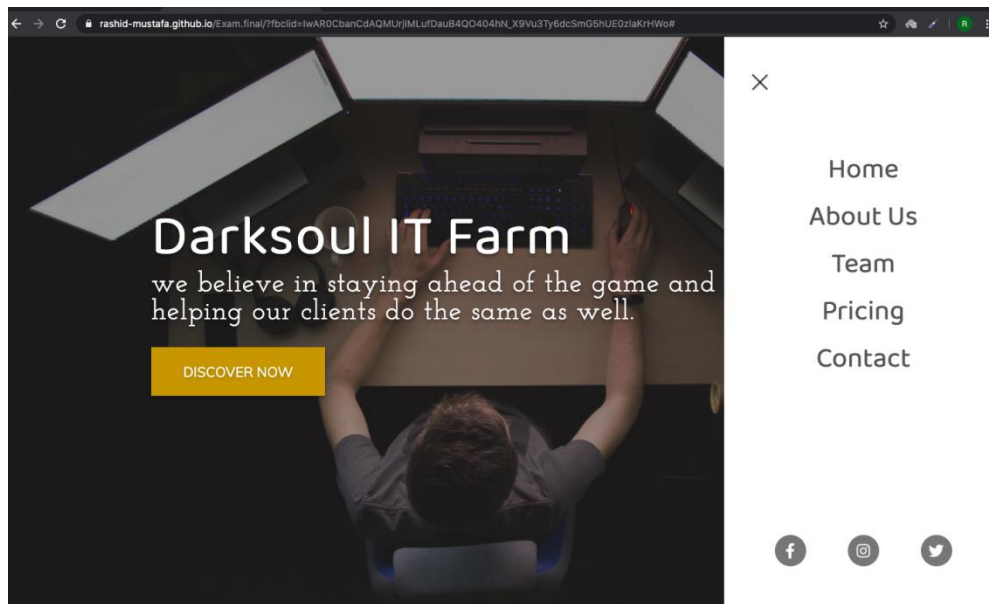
rashid-mustafa.github.io/Exam.final/?fbclid=IwAR0CbanCdAQMUrjlMLufDauB4QO404hN_X9Vu3Ty6dcSmG5hUE0zlaKrHWo#

R

Darksoul IT Farm

we believe in staying ahead of the game and helping our clients do the same as well.

DISCOVER NOW

×

Home

About Us

Team

Pricing

Contact